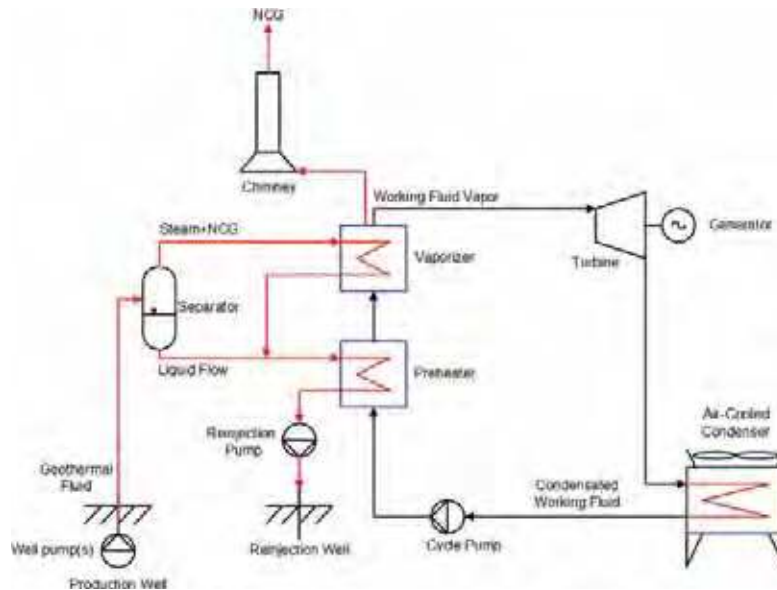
NCG

Chimney

Working Fluid Vapor

Steam+NCG

Vaporizer

Turbine

Generator

Separator

Liquid Flow

Preheater

Reinjection Pump

Air-Cooled Condenser

Geothermal Fluid

Condensated Working Fluid

Well pump(s)

Reinjection Well

Cycle Pump

Production Well